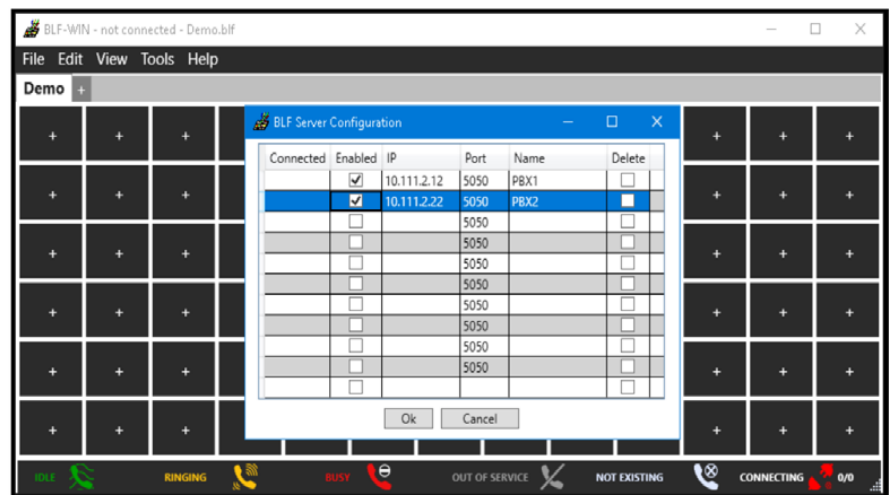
BLF-WIN - not connected - Demo.blf

File Edit View Tools Help

Demo +

BLF Server Configuration

| Connected | Enabled | IP | Port | Name | Delete |
|---|---|---|---|---|---|
| | ☑ | 10.111.2.12 | 5050 | PBX1 | ☐ |
| | ☑ | 10.111.2.22 | 5050 | PBX2 | ☐ |
| | ☐ | | 5050 | | ☐ |
| | ☐ | | 5050 | | ☐ |
| | ☐ | | 5050 | | ☐ |
| | ☐ | | 5050 | | ☐ |
| | ☐ | | 5050 | | ☐ |
| | ☐ | | 5050 | | ☐ |
| | ☐ | | 5050 | | ☐ |
| | ☐ | | 5050 | | ☐ |
| | ☐ | | | | ☐ |

Ok Cancel

+ + + + + + + + + + + + + + + + + + + + + + + + + + + + + + + + + + + +

IDLE RINGING BUSY OUT OF SERVICE NOT EXISTING CONNECTING 0/0